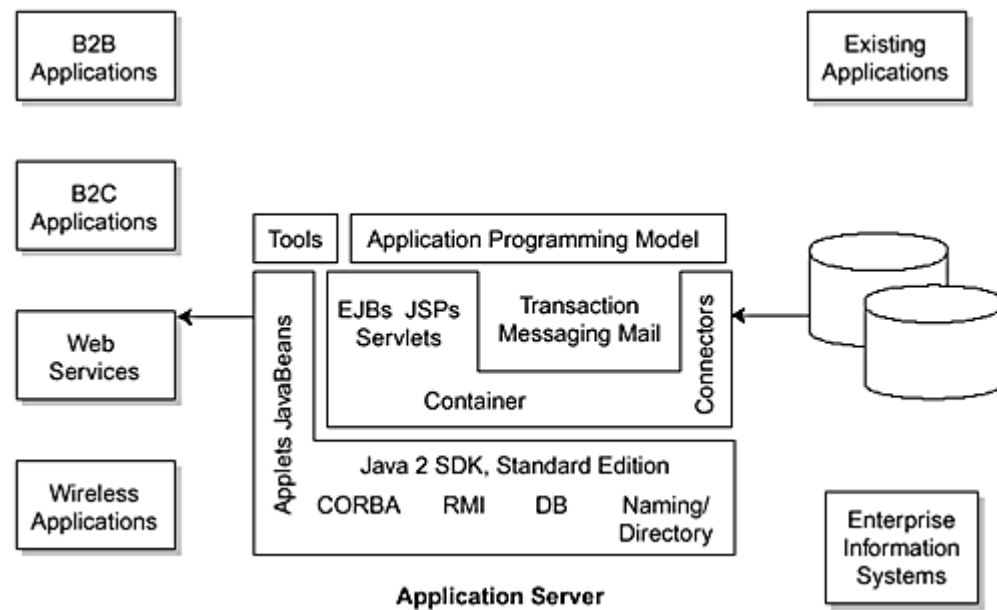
B2B Applications

Existing Applications

B2C Applications

Tools

Application Programming Model

Web Services

Applets JavaBeans

EJBs JSPs Servlets

Transaction Messaging Mail

Connectors

Container

Java 2 SDK, Standard Edition

CORBA

RMI

DB

Naming/ Directory

Wireless Applications

Enterprise Information Systems

Application Server